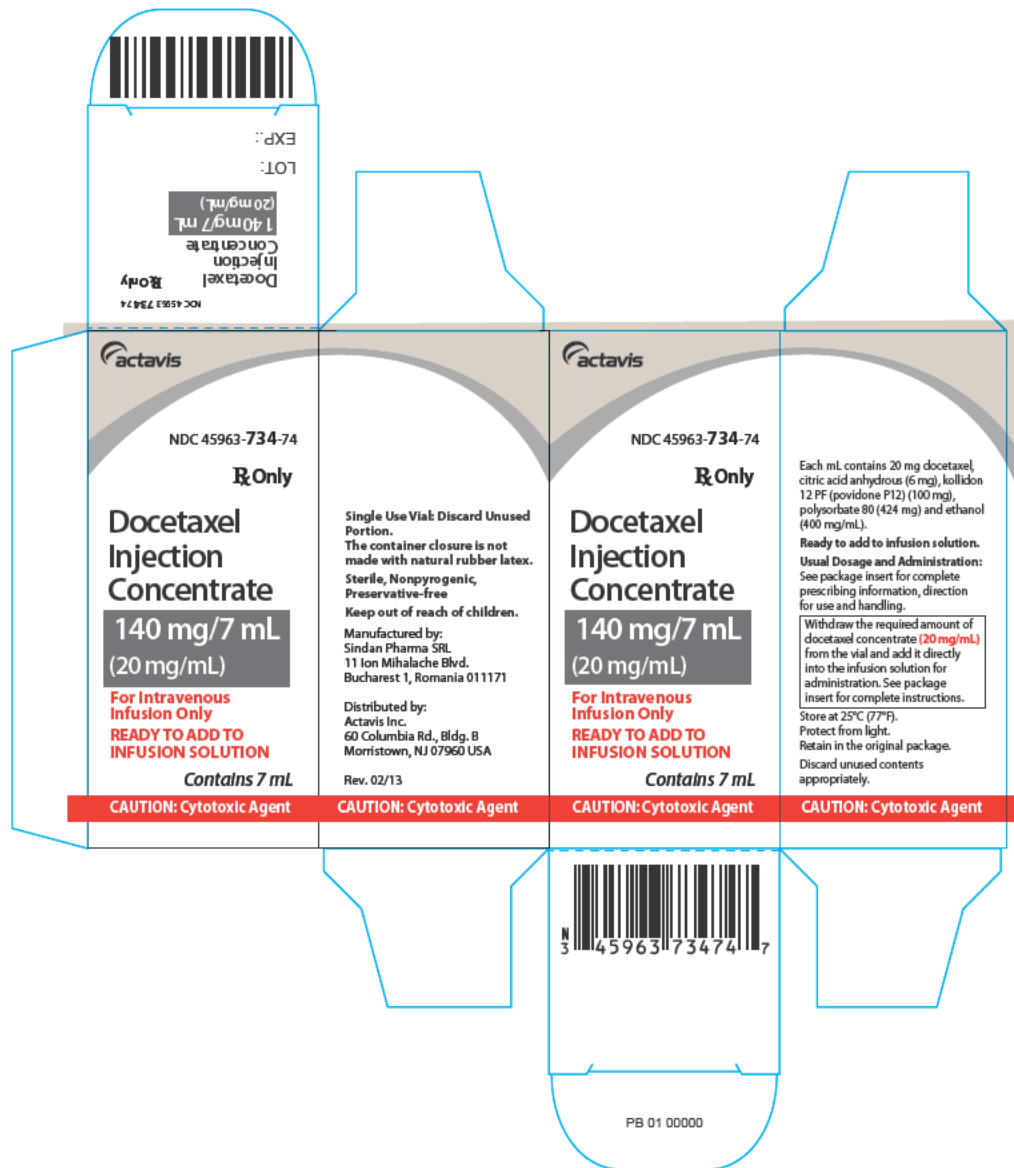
EXP.:

LOT:

Docetaxel Injection Concentrate 140mg/7 mL (20 mg/mL)

℞ only

NDC 45963-734-74

actavis

NDC 45963-734-74

℞ Only

Docetaxel Injection Concentrate

140 mg/7 mL (20 mg/mL)

For Intravenous Infusion Only

READY TO ADD TO INFUSION SOLUTION

Contains 7 mL

CAUTION: Cytotoxic Agent

Single Use Vial: Discard Unused Portion.
The container closure is not made with natural rubber latex.

Sterile, Nonpyrogenic, Preservative-free

Keep out of reach of children.

Manufactured by:
Sindan Pharma SRL
11 Ion Mihalache Blvd.
Bucharest 1, Romania 011171

Distributed by:
Actavis Inc.
60 Columbia Rd., Bldg. B
Morristown, NJ 07960 USA

Rev. 02/13

CAUTION: Cytotoxic Agent

actavis

NDC 45963-734-74

℞ Only

Docetaxel Injection Concentrate

140 mg/7 mL (20 mg/mL)

For Intravenous Infusion Only

READY TO ADD TO INFUSION SOLUTION

Contains 7 mL

CAUTION: Cytotoxic Agent

Each mL contains 20 mg docetaxel, citric acid anhydrous (6 mg), kollidon 12 PF (povidone P12) (100 mg), polysorbate 80 (424 mg) and ethanol (400 mg/mL).

Ready to add to infusion solution.

Usual Dosage and Administration: See package insert for complete prescribing information, direction for use and handling.

Withdraw the required amount of docetaxel concentrate (20 mg/mL) from the vial and add it directly into the infusion solution for administration. See package insert for complete instructions.

Store at 25°C (77°F).
Protect from light.
Retain in the original package.
Discard unused contents appropriately.

CAUTION: Cytotoxic Agent

N 3 45963 73474 7

PB 01 00000